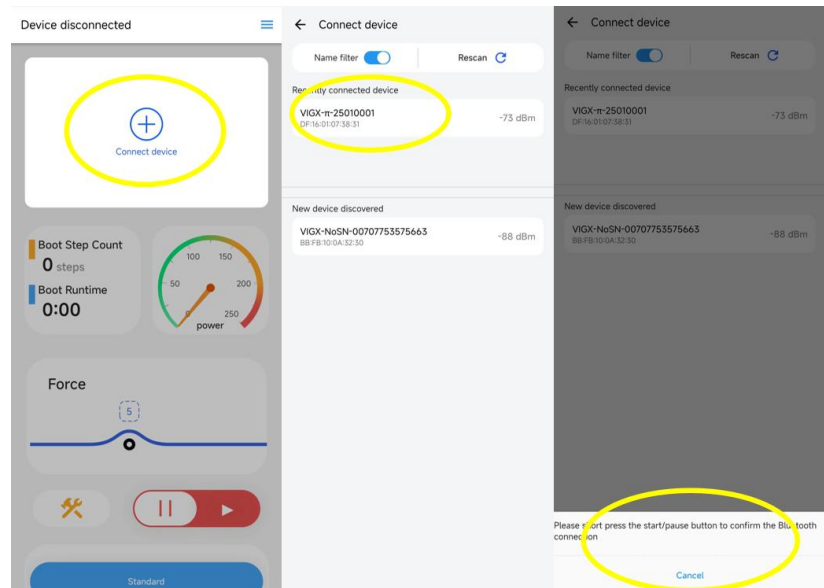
Device disconnected

Connect device

Boot Step Count
0 steps
Boot Runtime
0:00

100 150
50 200
0 250
power

Force

5

Standard

Connect device

Name filter Rescan

Recently connected device

VIGX-π-25010001
DF:16:01:07:38:31
-73 dBm

New device discovered

VIGX-NoSN-00707753575663
BB:FB:10:0A:32:30
-88 dBm

Connect device

Name filter Rescan

Recently connected device

VIGX-π-25010001
DF:16:01:07:38:31
-73 dBm

New device discovered

VIGX-NoSN-00707753575663
BB:FB:10:0A:32:30
-88 dBm

Please short press the start/pause button to confirm the Bluetooth connection

Cancel